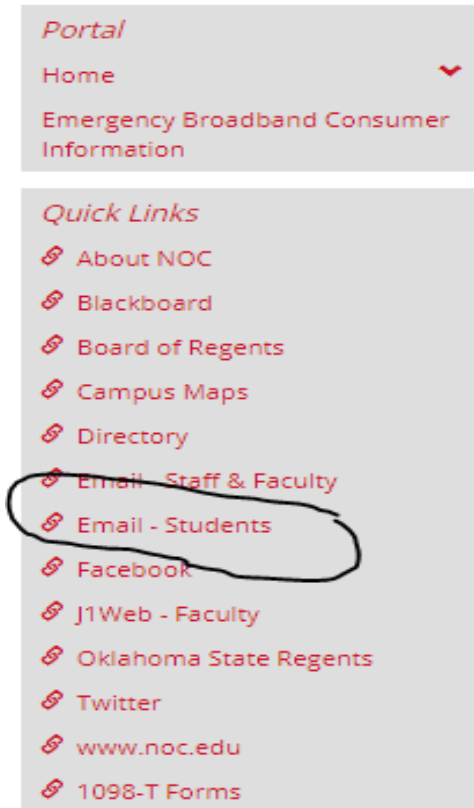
Portal

Home

Emergency Broadband Consumer Information

Quick Links

About NOC

Blackboard

Board of Regents

Campus Maps

Directory

Email - Staff & Faculty

Email - Students

Facebook

J1Web - Faculty

Oklahoma State Regents

Twitter

www.noc.edu

1098-T Forms